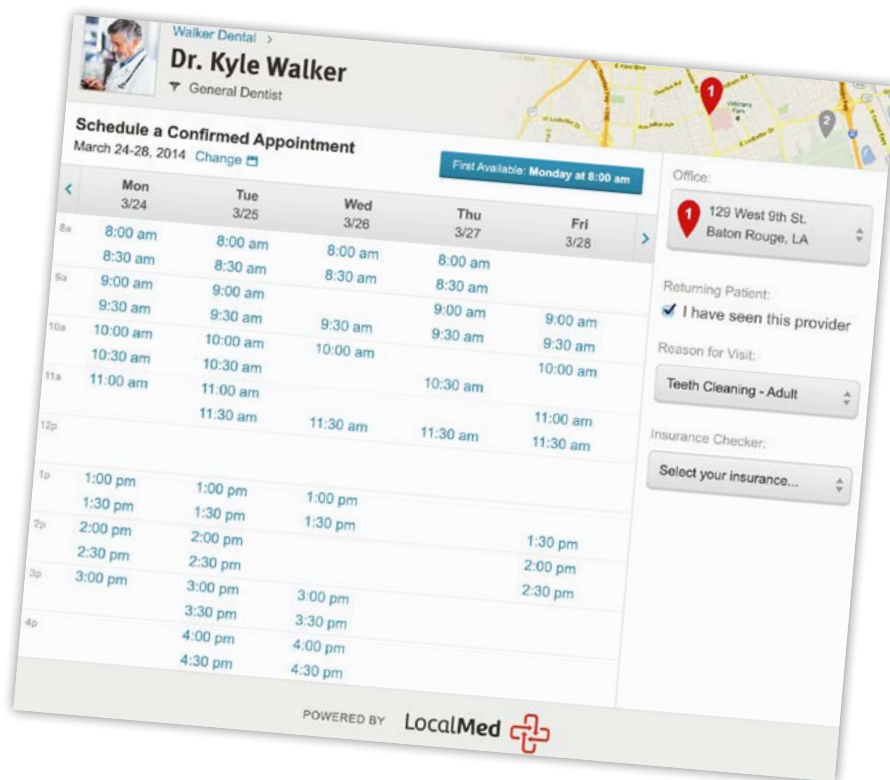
Walker Dental >

Dr. Kyle Walker

General Dentist

1

2

Schedule a Confirmed Appointment

March 24-28, 2014 Change

First Available: Monday at 8:00 am

| | Mon 3/24 | Tue 3/25 | Wed 3/26 | Thu 3/27 | Fri 3/28 |
|---|---|---|---|---|---|
| 8a | 8:00 am | 8:00 am | 8:00 am | 8:00 am | |
| | 8:30 am | 8:30 am | 8:30 am | 8:30 am | |
| 9a | 9:00 am | 9:00 am | | 9:00 am | 9:00 am |
| | 9:30 am | 9:30 am | 9:30 am | 9:30 am | 9:30 am |
| 10a | 10:00 am | 10:00 am | 10:00 am | | 10:00 am |
| | 10:30 am | 10:30 am | | 10:30 am | |
| 11a | 11:00 am | 11:00 am | | | 11:00 am |
| | | 11:30 am | 11:30 am | 11:30 am | 11:30 am |
| 12p | | | | | |
| 1p | 1:00 pm | 1:00 pm | 1:00 pm | | |
| | 1:30 pm | 1:30 pm | 1:30 pm | | |
| 2p | 2:00 pm | 2:00 pm | | | 1:30 pm |
| | 2:30 pm | 2:30 pm | | | 2:00 pm |
| 3p | 3:00 pm | 3:00 pm | 3:00 pm | | 2:30 pm |
| | | 3:30 pm | 3:30 pm | | |
| 4p | | 4:00 pm | 4:00 pm | | |
| | | 4:30 pm | 4:30 pm | | |

Office:

1 129 West 9th St. Baton Rouge, LA

Returning Patient:

I have seen this provider

Reason for Visit:

Teeth Cleaning - Adult

Insurance Checker:

Select your insurance...

POWERED BY LocalMed